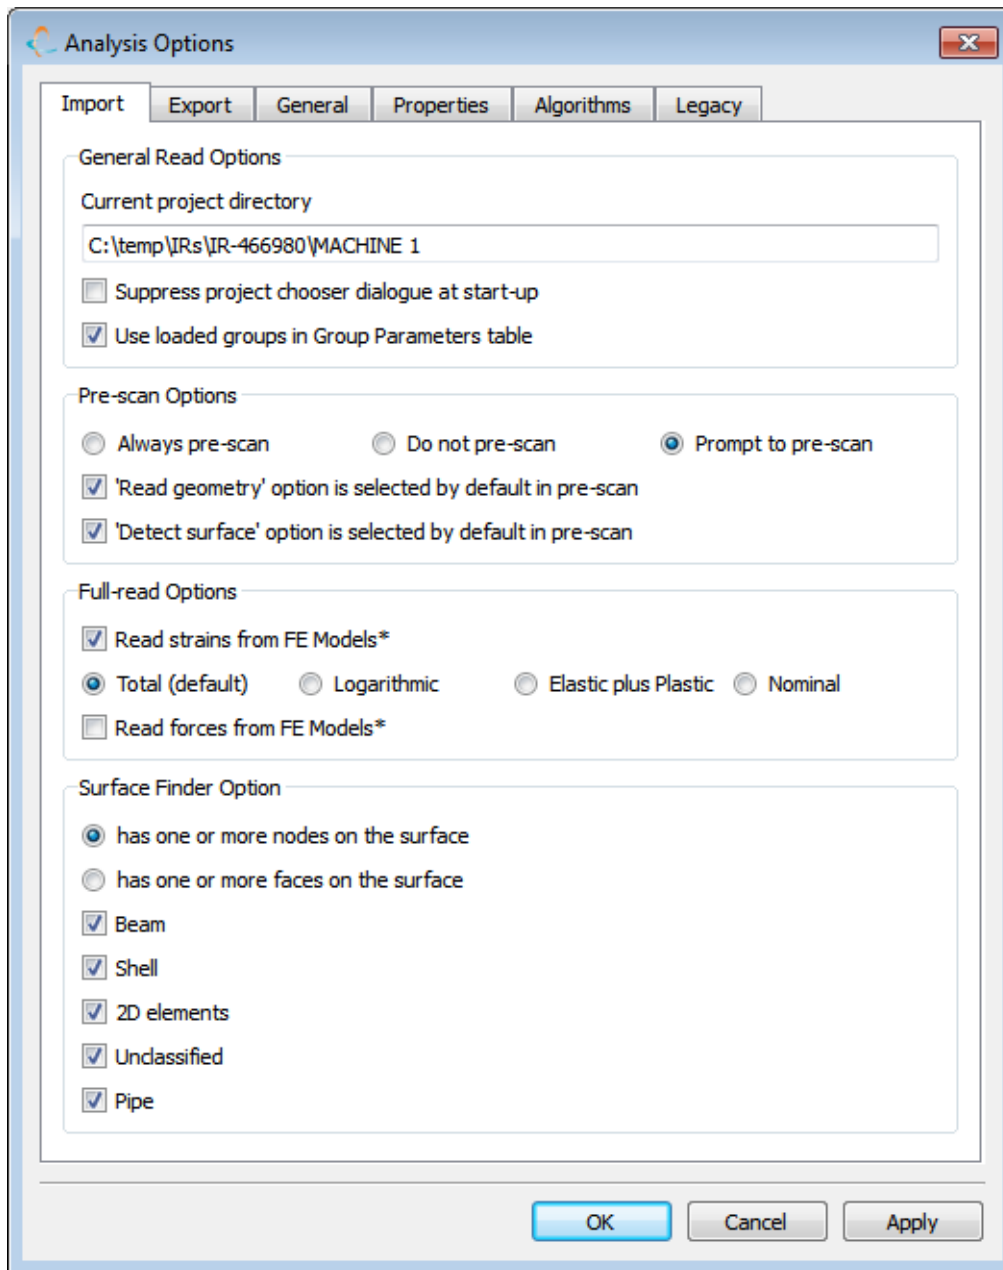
Analysis Options

Import | Export | General | Properties | Algorithms | Legacy

General Read Options

Current project directory

C:\temp\IRs\IR-466980\MACHINE 1

Suppress project chooser dialogue at start-up

Use loaded groups in Group Parameters table

Pre-scan Options

Always pre-scan

Do not pre-scan

Prompt to pre-scan

'Read geometry' option is selected by default in pre-scan

'Detect surface' option is selected by default in pre-scan

Full-read Options

Read strains from FE Models*

Total (default)

Logarithmic

Elastic plus Plastic

Nominal

Read forces from FE Models*

Surface Finder Option

has one or more nodes on the surface

has one or more faces on the surface

Beam

Shell

2D elements

Unclassified

Pipe

OK

Cancel

Apply